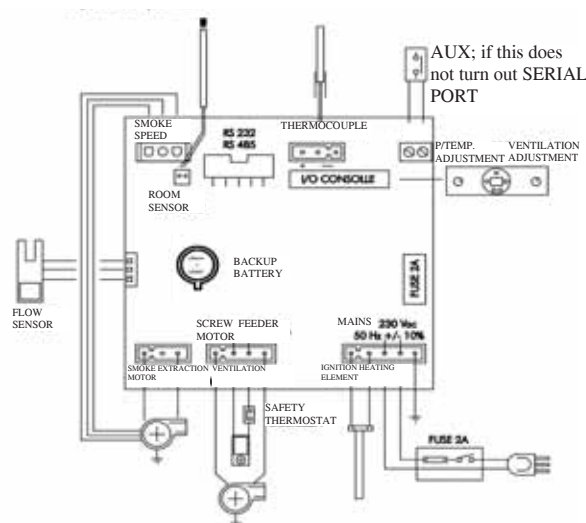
AUX; if this does not turn out SERIAL PORT

SMOKE SPEED

RS 232
RS 485

THERMOCOUPLE

P/TEMP. ADJUSTMENT

VENTILATION ADJUSTMENT

I/O CONSOLLE

ROOM SENSOR

BACKUP BATTERY

FUSE 2A

FLOW SENSOR

SCREW FEEDER MOTOR

MAINS 230 Vac
50 Hz +/- 10%

SMOKE EXTRACTION MOTOR

VENTILATION

IGNITION HEATING ELEMENT

SAFETY THERMOSTAT

FUSE 2A